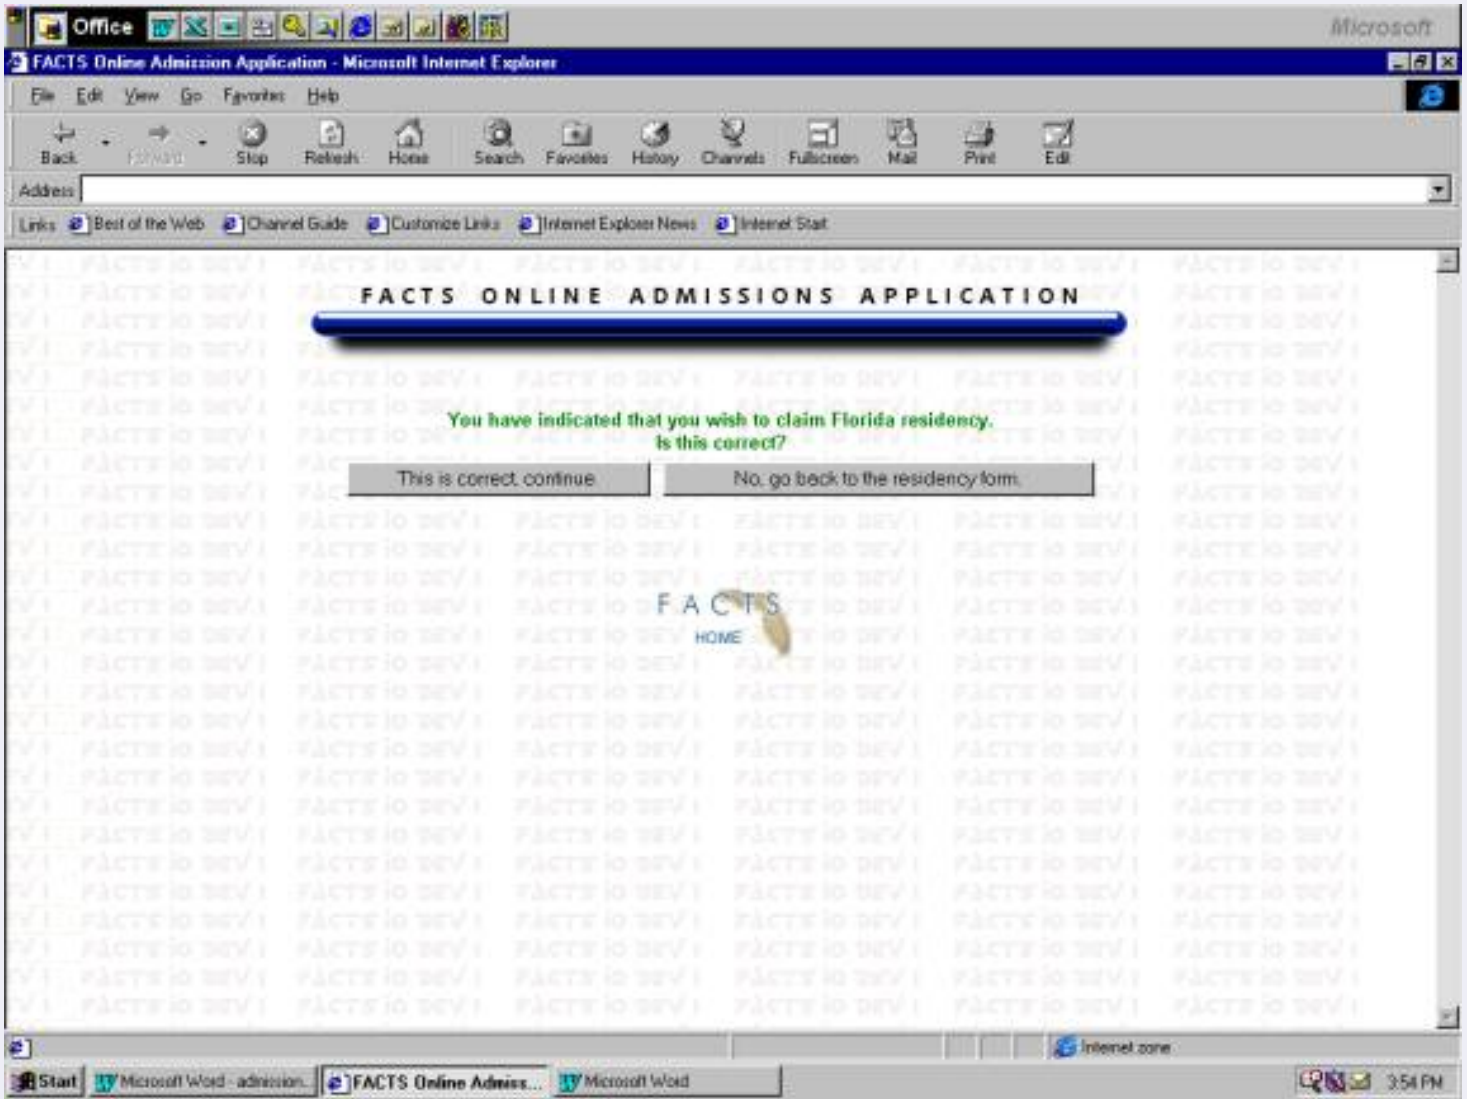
Office

Microsoft

FACTS Online Admission Application - Microsoft Internet Explorer

File Edit View Go Favorites Help

Back Forward Stop Refresh Home Search Favorites History Channels Fullscreen Mail Print Edit

Address

Links Best of the Web Channel Guide Customize Links Internet Explorer News Internet Start

FACTS ONLINE ADMISSIONS APPLICATION

You have indicated that you wish to claim Florida residency.
Is this correct?

This is correct, continue.

No, go back to the residency form.

FACTS
HOME

Internet zone

Start Microsoft Word - admission... FACTS Online Admiss... Microsoft Word 3:54 PM